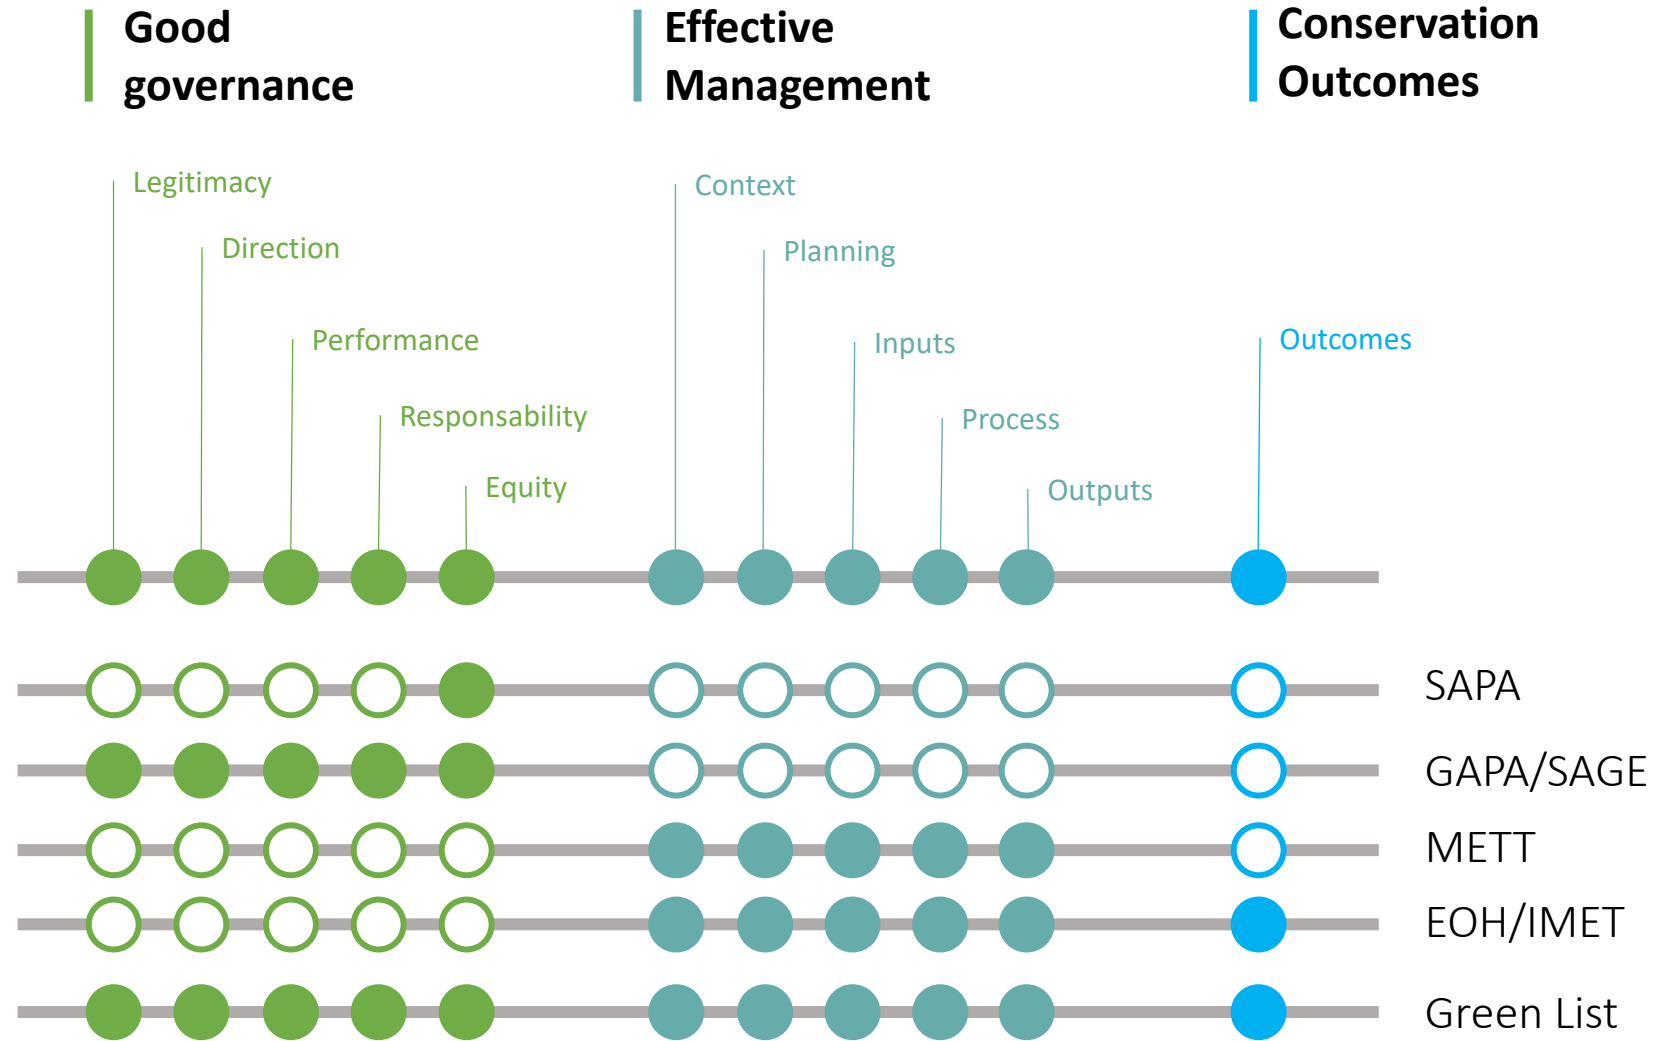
Good governance

Effective Management

Conservation Outcomes

Legitimacy

Direction

Performance

Responsability

Equity

Context

Planning

Inputs

Process

Outputs

Outcomes

SAPA

GAPA/SAGE

METT

EOH/IMET

Green List